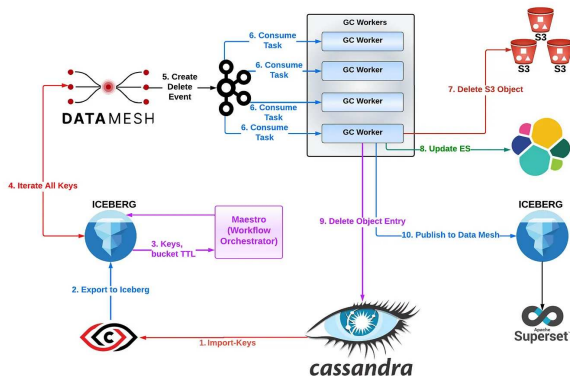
GC Workers

6. Consume Task

GC Worker

6. Consume Task

GC Worker

5. Create Delete Event

6. Consume Task

GC Worker

6. Consume Task

GC Worker

S3

S3

S3

DATAMESH

7. Delete S3 Object

8. Update ES

4. Iterate All Keys

ICEBERG

Maestro (Workflow Orchestrator)

9. Delete Object Entry

ICEBERG

3. Keys, bucket TTL

10. Publish to Data Mesh

2. Export to Iceberg

Apache Superset

1. Import-Keys

cassandra